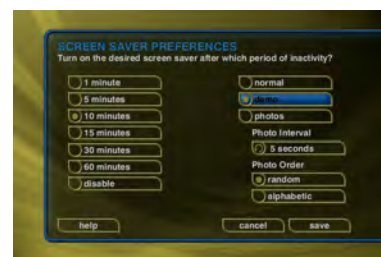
SCREEN SAVER PREFERENCES
Turn on the desired screen saver after which period of inactivity?

1 minute
5 minutes
10 minutes
15 minutes
30 minutes
60 minutes
disable

normal
demo
photos
Photo Interval
5 seconds
Photo Order
random
alphabetic

help
cancel
save